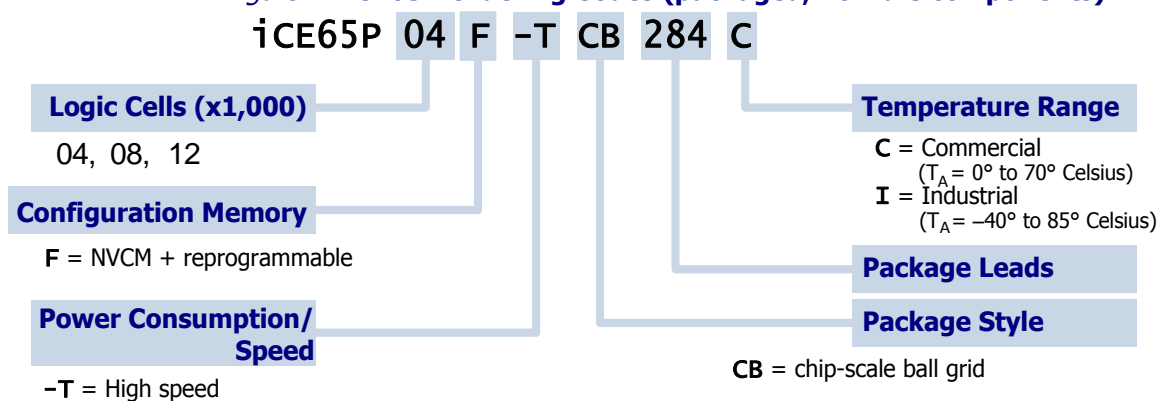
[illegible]

iCE65P 04 F -T CB 284 C

Logic Cells (x1,000)

04, 08, 12

Configuration Memory

**F** = NVCM + reprogrammable

Power Consumption/ Speed

**-T** = High speed

Temperature Range

**C** = Commercial ($T_A$ = 0° to 70° Celsius)

**I** = Industrial ($T_A$ = –40° to 85° Celsius)

Package Leads

Package Style

**CB** = chip-scale ball grid